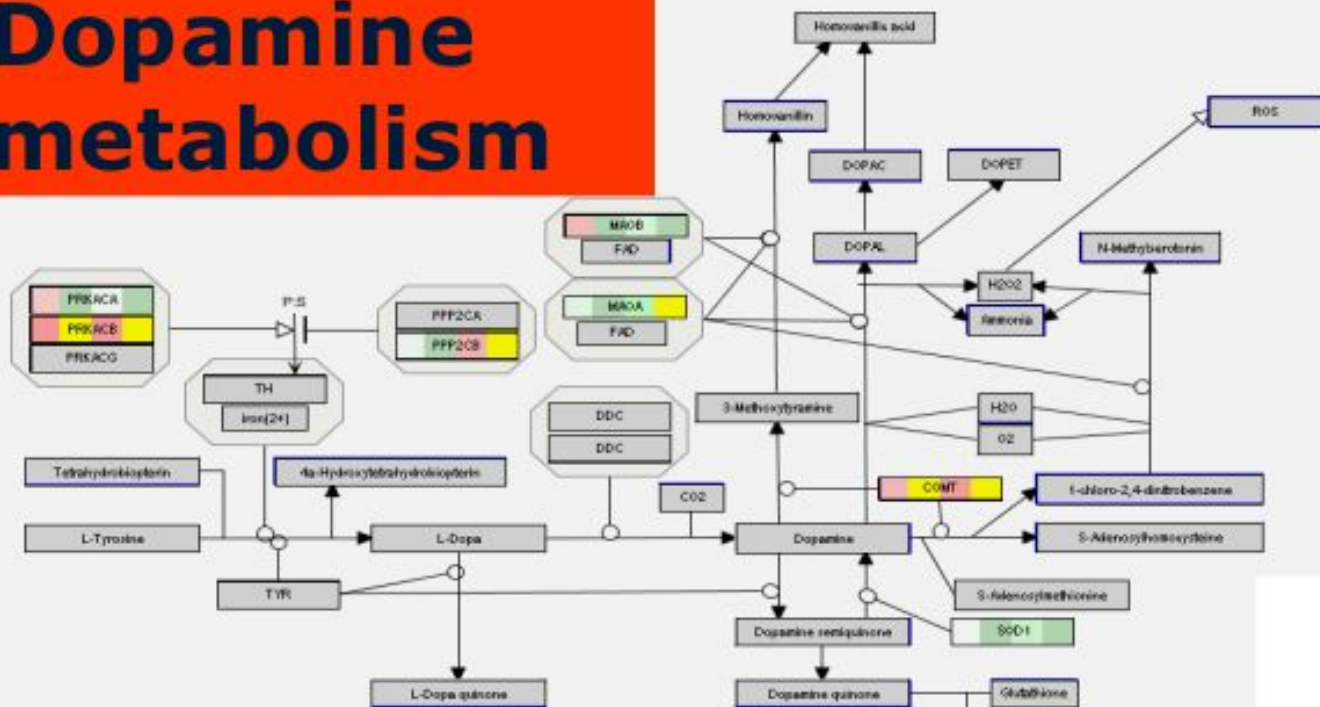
Dopamine metabolism

Homovanillic acid

Homovanillin

ROS

DOPAC

DOPET

MAOB

FAD

DOPAL

N-Methylserotonin

H2O2

Ammonia

PRKACA

PRKACB

PRKACG

P:S

PPP2CA

PPP2CB

MAOA

FAD

TH

iron(2+)

DDC

DDC

3-Methoxytyramine

H2O

O2

Tetrahydrobiopterin

4a-Hydroxytetrahydrobiopterin

CO2

COMT

1-chloro-2,4-dinitrobenzene

L-Tyrosine

L-Dopa

Dopamine

S-Adenosylhomocysteine

TYR

S-Adenosylmethionine

Dopamine semiquinone

SOD1

L-Dopa quinone

Dopamine quinone

Glutathione